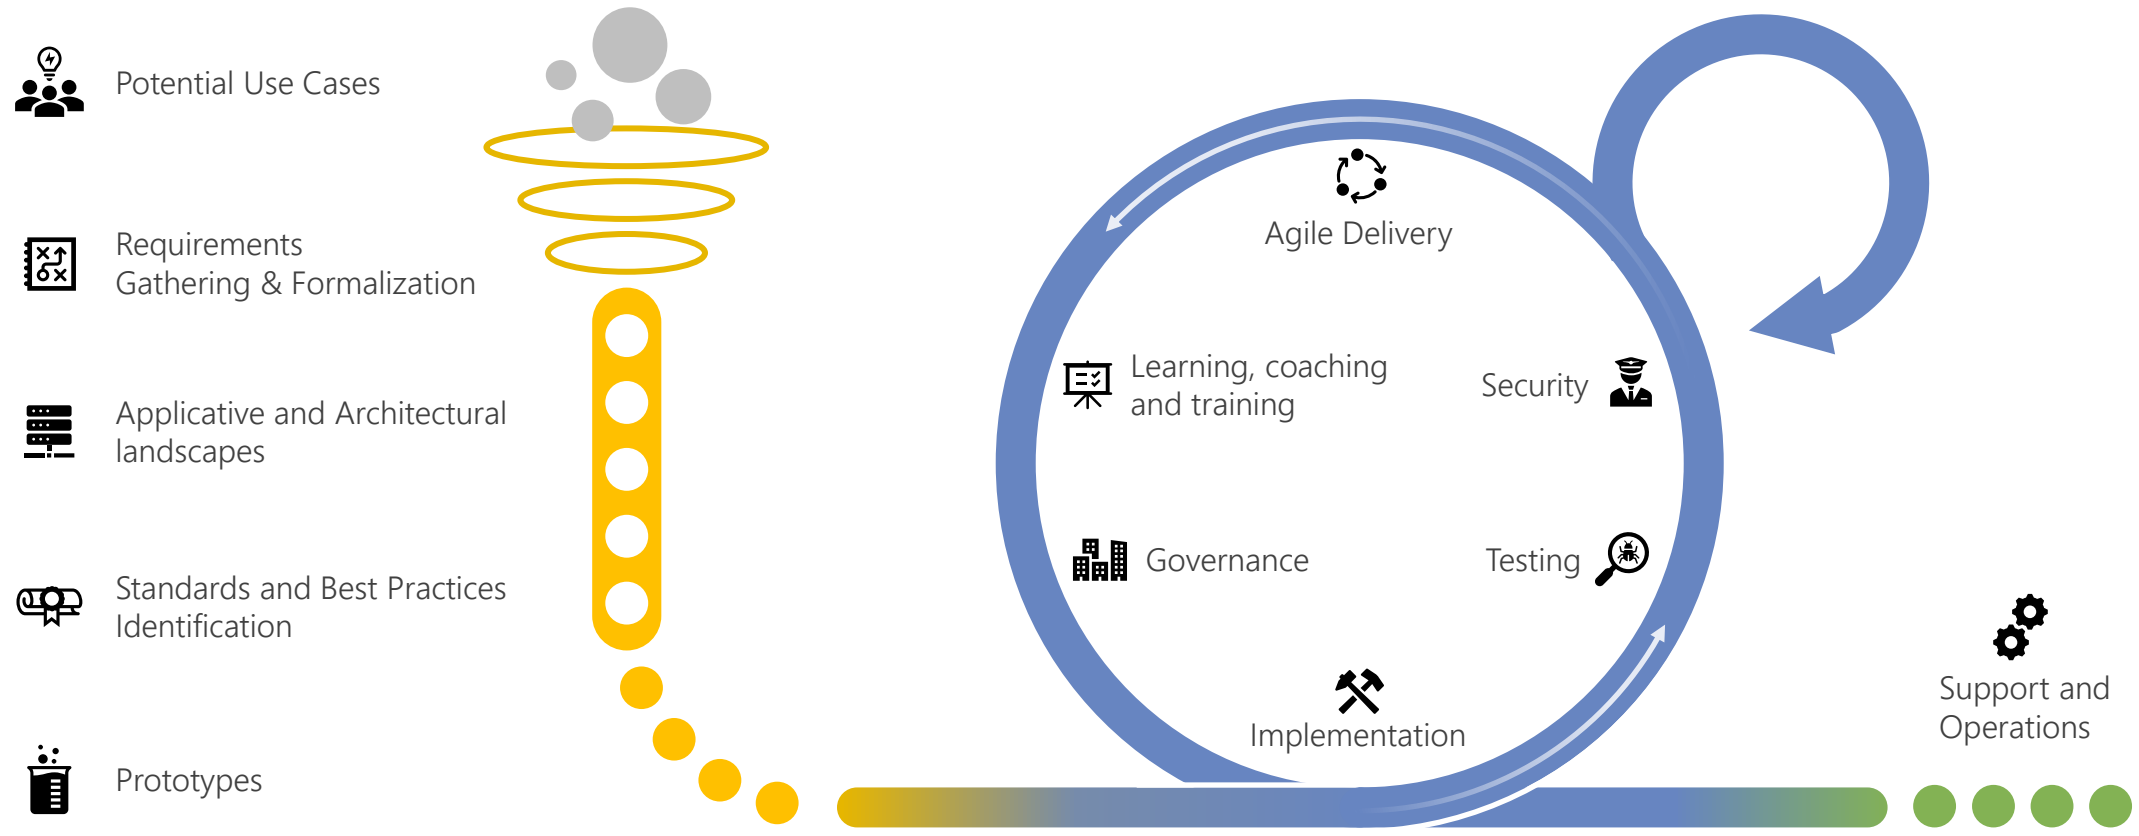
Potential Use Cases

Requirements Gathering & Formalization

Applicative and Architectural landscapes

Standards and Best Practices Identification

Prototypes

Agile Delivery

Learning, coaching and training

Security

Governance

Testing

Implementation

Support and Operations